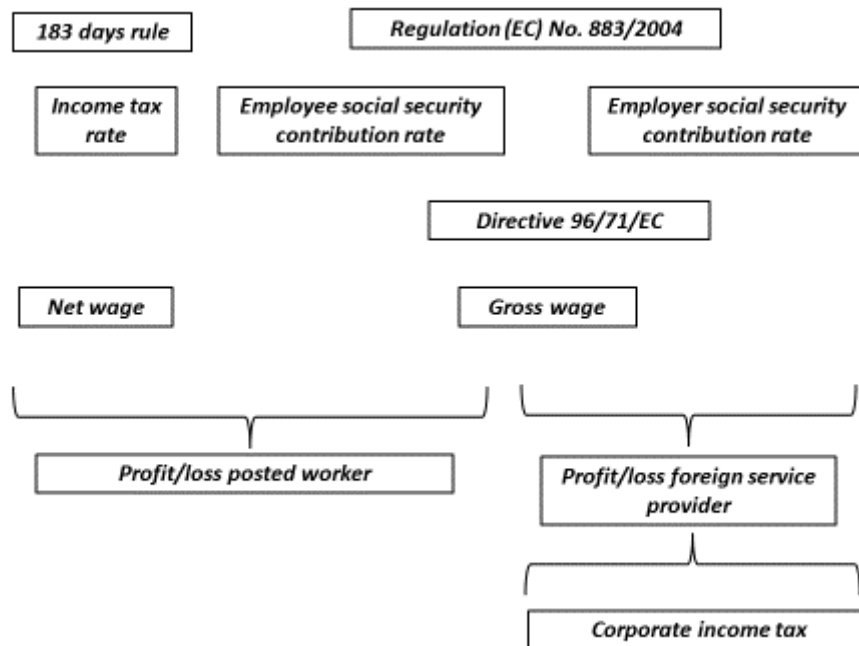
183 days rule

Regulation (EC) No. 883/2004

Income tax rate

Employee social security contribution rate

Employer social security contribution rate

Directive 96/71/EC

Net wage

Gross wage

Profit/loss posted worker

Profit/loss foreign service provider

Corporate income tax